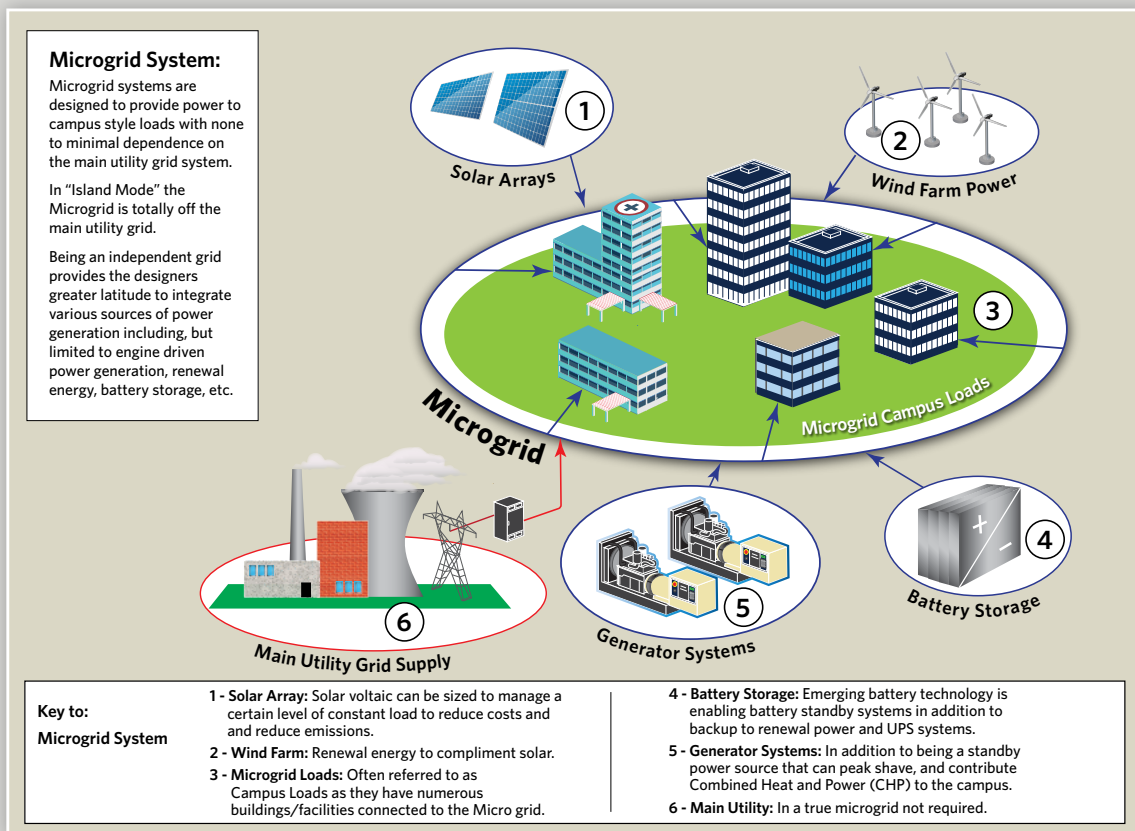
**Microgrid System:**

Microgrid systems are designed to provide power to campus style loads with none to minimal dependence on the main utility grid system.

In "Island Mode" the Microgrid is totally off the main utility grid.

Being an independent grid provides the designers greater latitude to integrate various sources of power generation including, but limited to engine driven power generation, renewal energy, battery storage, etc.

1
Solar Arrays

2
Wind Farm Power

3

Microgrid Campus Loads

Microgrid

4
Battery Storage

5
Generator Systems

6
Main Utility Grid Supply

**Key to:**
**Microgrid System**

**1 - Solar Array:** Solar voltaic can be sized to manage a certain level of constant load to reduce costs and and reduce emissions.

**2 - Wind Farm:** Renewal energy to compliment solar.

**3 - Microgrid Loads:** Often referred to as Campus Loads as they have numerous buildings/facilities connected to the Micro grid.

**4 - Battery Storage:** Emerging battery technology is enabling battery standby systems in addition to backup to renewal power and UPS systems.

**5 - Generator Systems:** In addition to being a standby power source that can peak shave, and contribute Combined Heat and Power (CHP) to the campus.

**6 - Main Utility:** In a true microgrid not required.